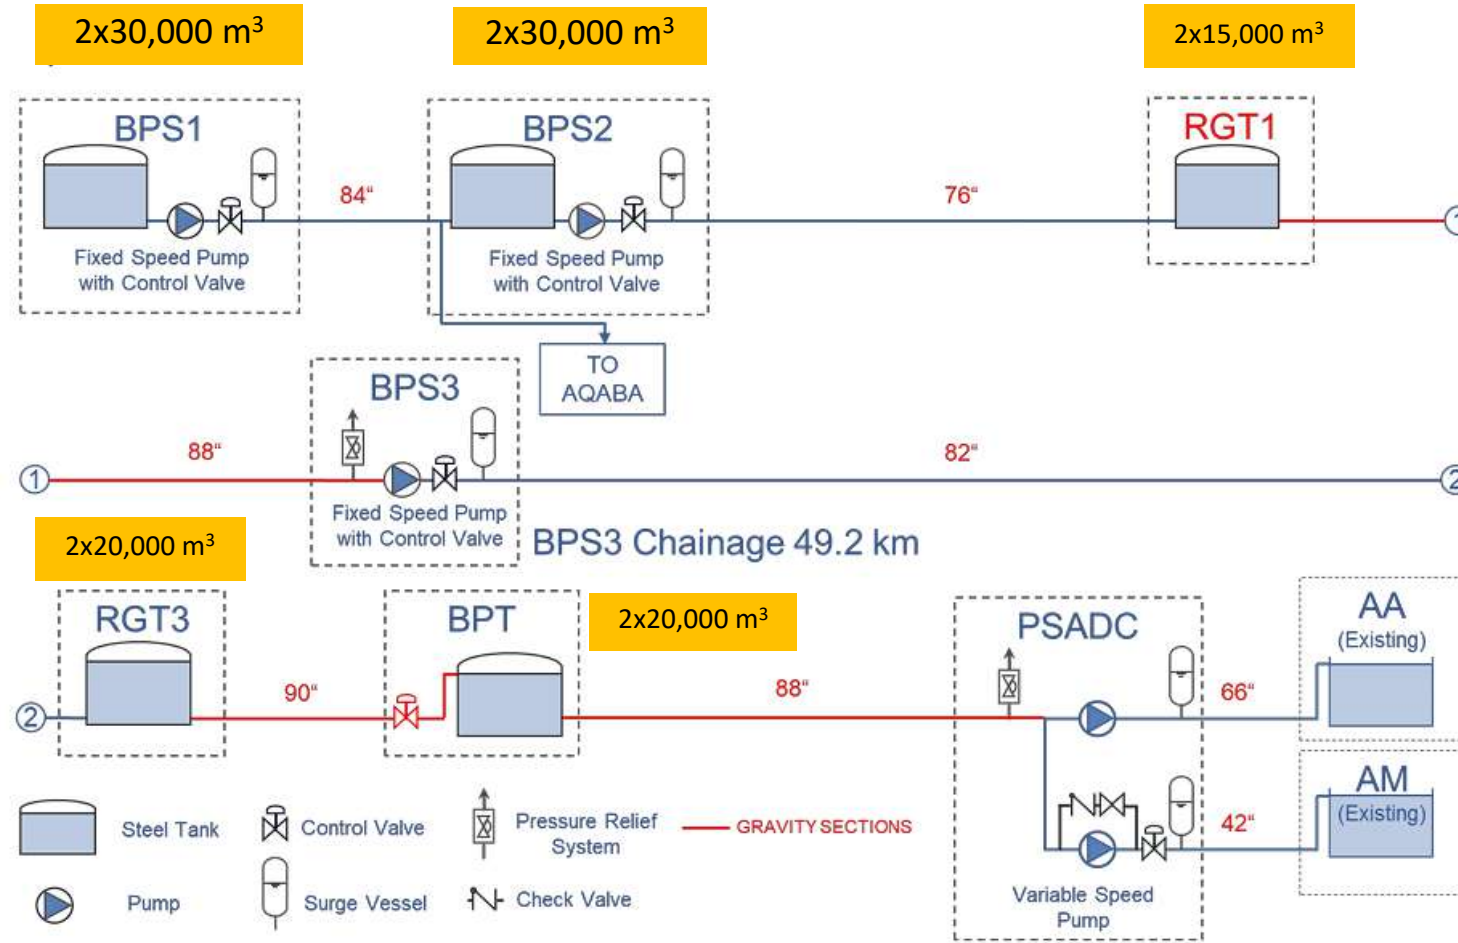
2x30,000 $m^3$

2x30,000 $m^3$

2x15,000 $m^3$

BPS1

Fixed Speed Pump with Control Valve

84"

BPS2

Fixed Speed Pump with Control Valve

76"

RGT1

1

TO AQABA

BPS3

1

88"

Fixed Speed Pump with Control Valve

82"

2

BPS3 Chainage 49.2 km

2x20,000 $m^3$

RGT3

2

90"

BPT

2x20,000 $m^3$

88"

PSADC

66"

AA (Existing)

AM (Existing)

42"

Variable Speed Pump

Steel Tank

Control Valve

Pressure Relief System

GRAVITY SECTIONS

Pump

Surge Vessel

Check Valve